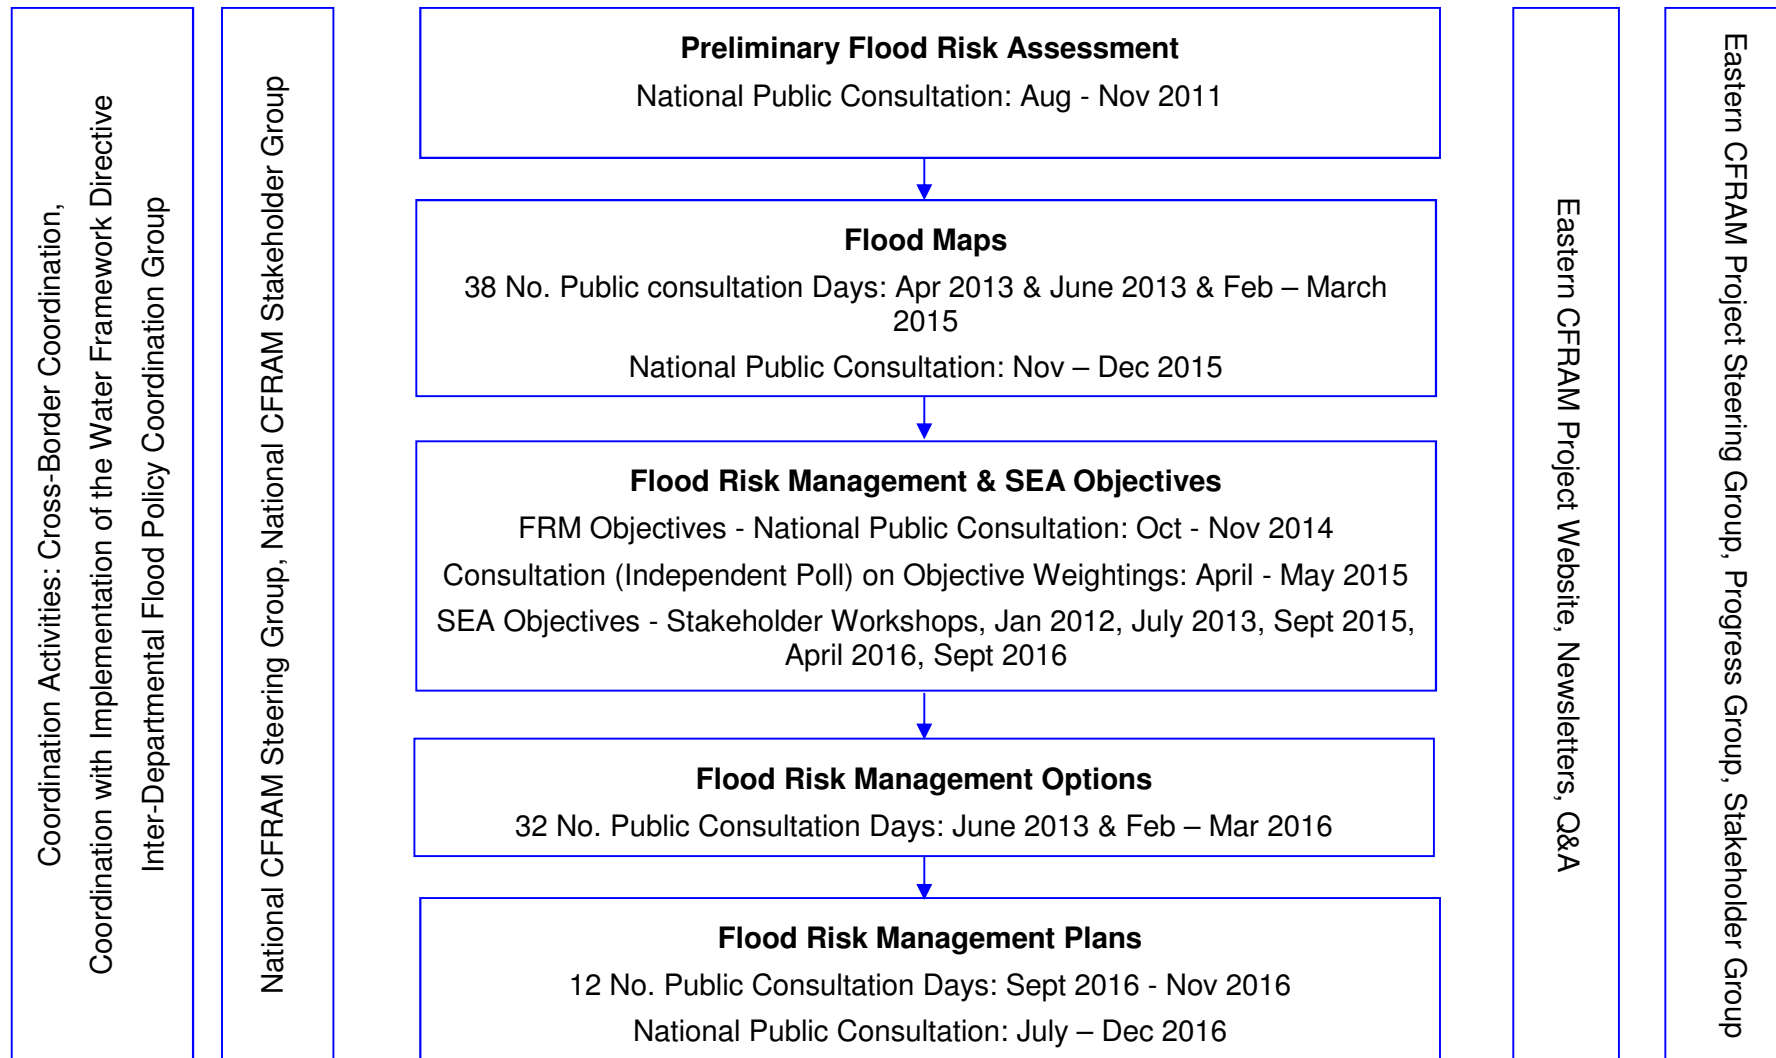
Coordination Activities: Cross-Border Coordination,
Coordination with Implementation of the Water Framework Directive
Inter-Departmental Flood Policy Coordination Group

National CFRAM Steering Group, National CFRAM Stakeholder Group

**Preliminary Flood Risk Assessment**
National Public Consultation: Aug - Nov 2011

**Flood Maps**
38 No. Public consultation Days: Apr 2013 & June 2013 & Feb – March 2015
National Public Consultation: Nov – Dec 2015

**Flood Risk Management & SEA Objectives**
FRM Objectives - National Public Consultation: Oct - Nov 2014
Consultation (Independent Poll) on Objective Weightings: April - May 2015
SEA Objectives - Stakeholder Workshops, Jan 2012, July 2013, Sept 2015, April 2016, Sept 2016

**Flood Risk Management Options**
32 No. Public Consultation Days: June 2013 & Feb – Mar 2016

**Flood Risk Management Plans**
12 No. Public Consultation Days: Sept 2016 - Nov 2016
National Public Consultation: July – Dec 2016

Eastern CFRAM Project Website, Newsletters, Q&A

Eastern CFRAM Project Steering Group, Progress Group, Stakeholder Group